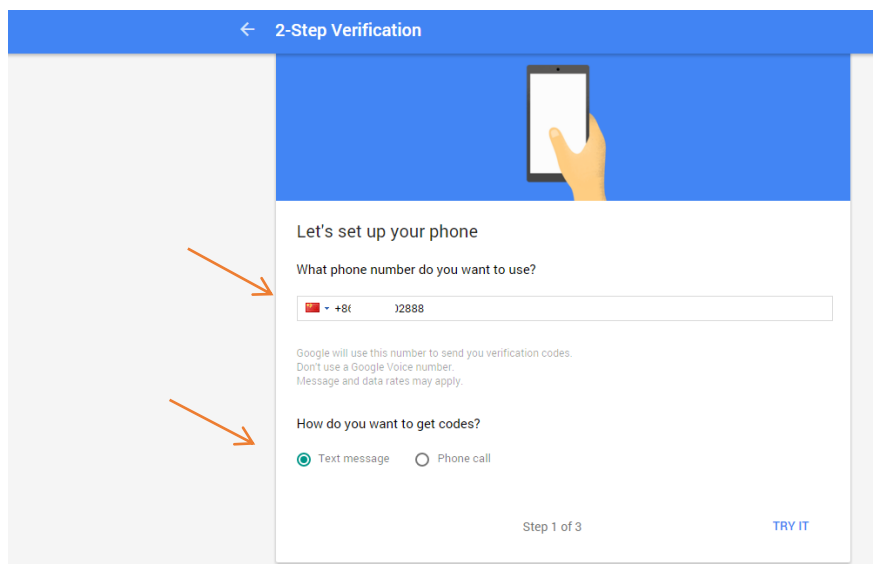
2-Step Verification

Let's set up your phone

What phone number do you want to use?

+8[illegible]2888

Google will use this number to send you verification codes.
Don't use a Google Voice number.
Message and data rates may apply.

How do you want to get codes?

Text message Phone call

Step 1 of 3

TRY IT